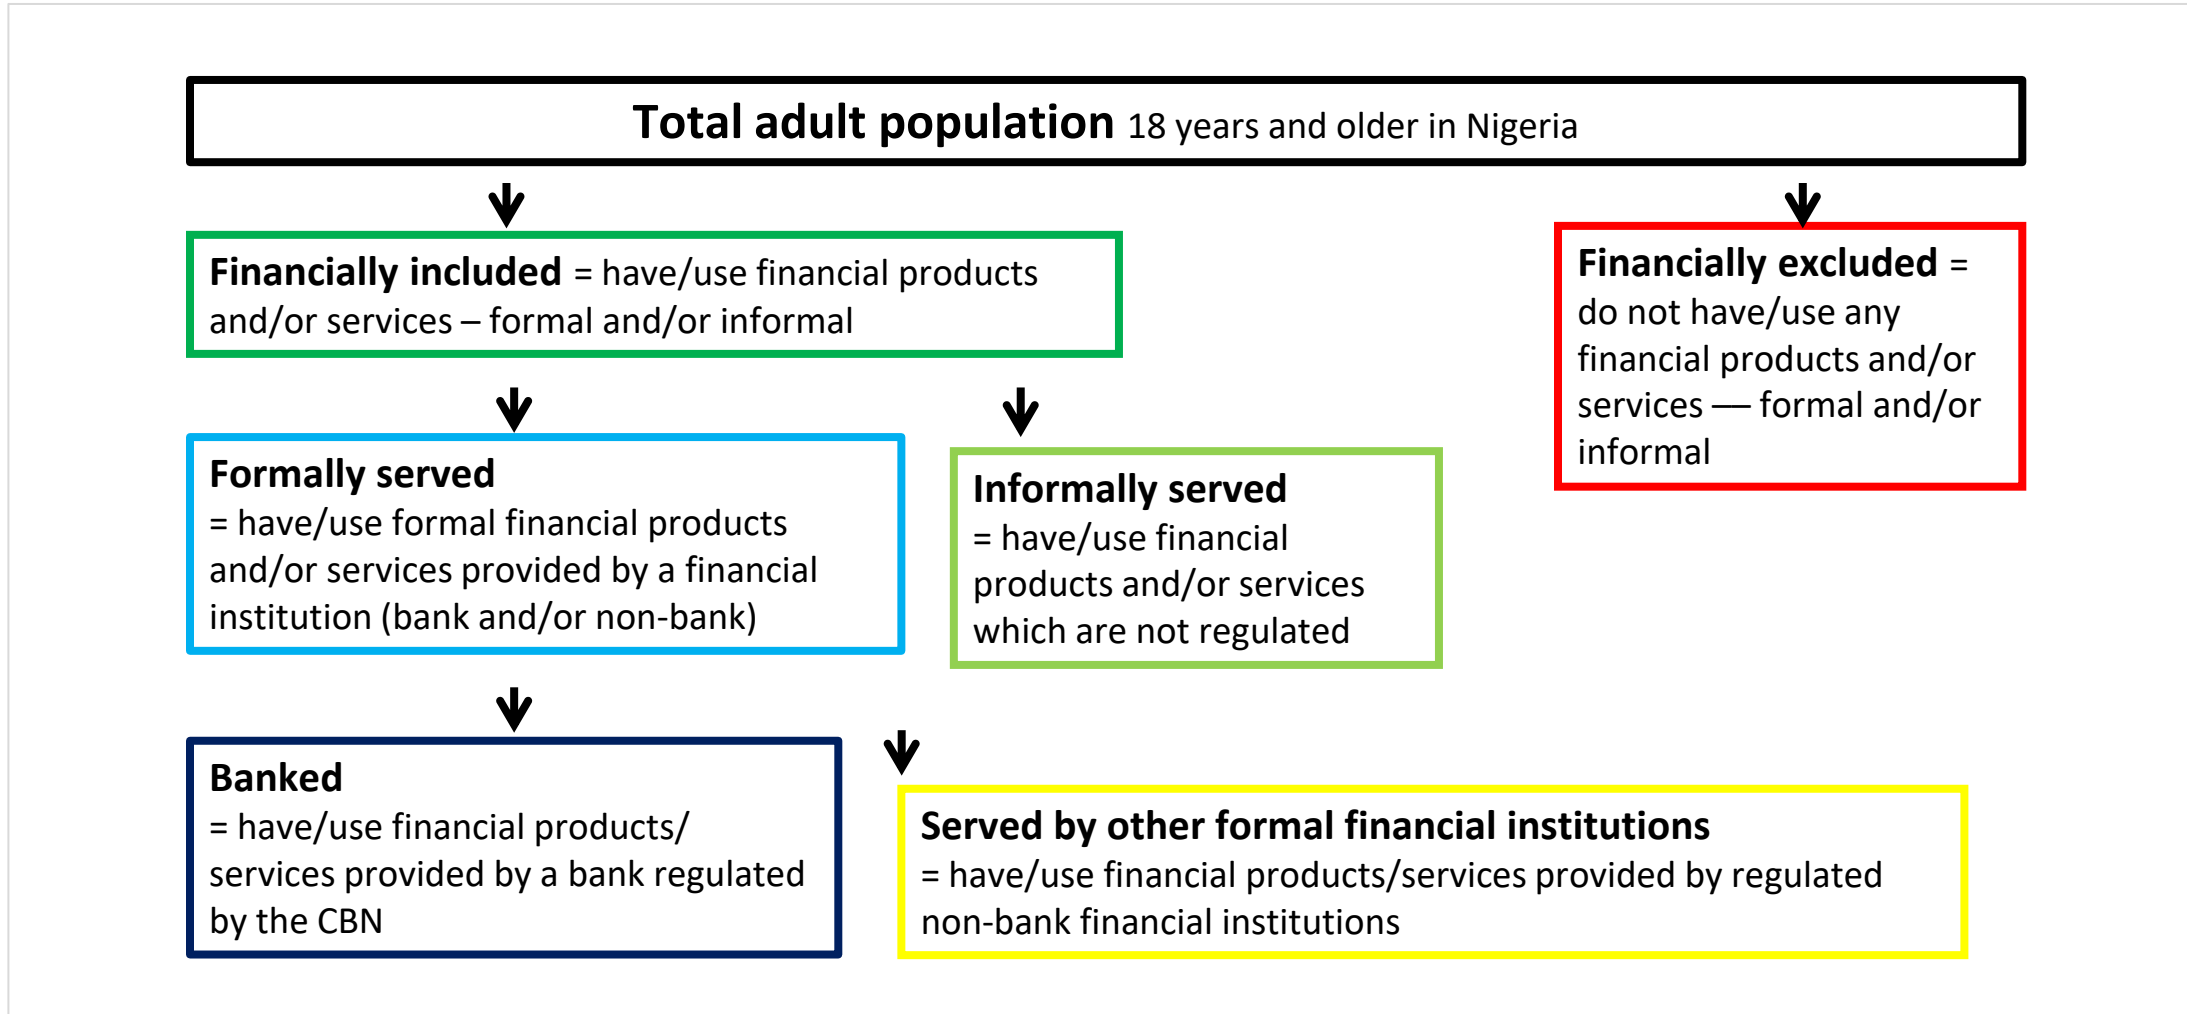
**Total adult population** 18 years and older in Nigeria

**Financially included** = have/use financial products and/or services – formal and/or informal

**Financially excluded** = do not have/use any financial products and/or services — formal and/or informal

**Formally served** = have/use formal financial products and/or services provided by a financial institution (bank and/or non-bank)

**Informally served** = have/use financial products and/or services which are not regulated

**Banked** = have/use financial products/ services provided by a bank regulated by the CBN

**Served by other formal financial institutions** = have/use financial products/services provided by regulated non-bank financial institutions